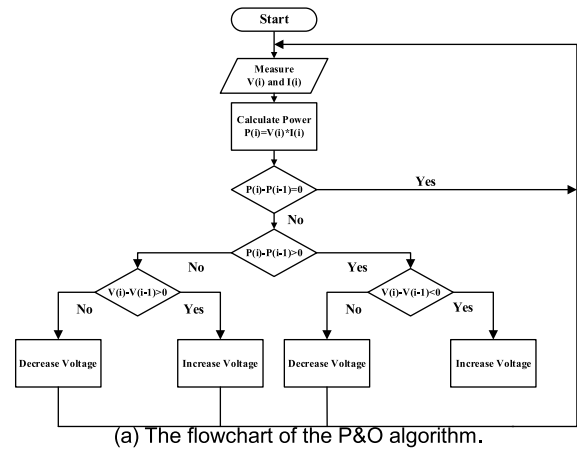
Start

Measure V(i) and I(i)

Calculate Power P(i)=V(i)*I(i)

P(i)-P(i-1)=0

Yes

No

P(i)-P(i-1)>0

No

Yes

V(i)-V(i-1)>0

No

Yes

V(i)-V(i-1)<0

No

Yes

Decrease Voltage

Increase Voltage

Decrease Voltage

Increase Voltage

(a) The flowchart of the P&O algorithm.